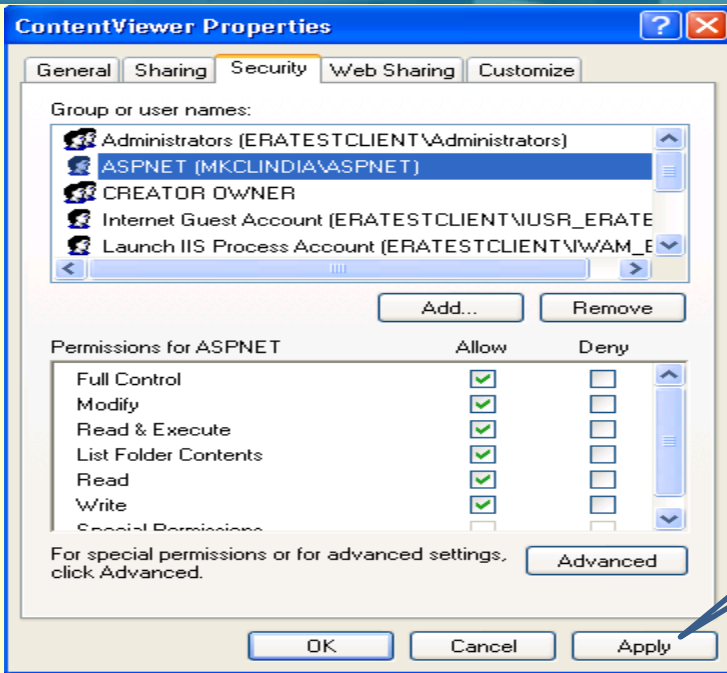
ContentViewer Properties

General | Sharing | Security | Web Sharing | Customize

Group or user names:

Administrators (ERATESTCLIENT\Administrators)
ASPNET (MKCLINDIA\ASPNET)
CREATOR OWNER
Internet Guest Account (ERATESTCLIENT\IUSR_ERATE
Launch IIS Process Account (ERATESTCLIENT\IWAM_E

Add... | Remove

| Permissions for ASPNET | Allow | Deny |
|---|---|---|
| Full Control | ✓ | |
| Modify | ✓ | |
| Read & Execute | ✓ | |
| List Folder Contents | ✓ | |
| Read | ✓ | |
| Write | ✓ | |
| Special Permissions | | |

For special permissions or for advanced settings, click Advanced.

Advanced

OK | Cancel | Apply